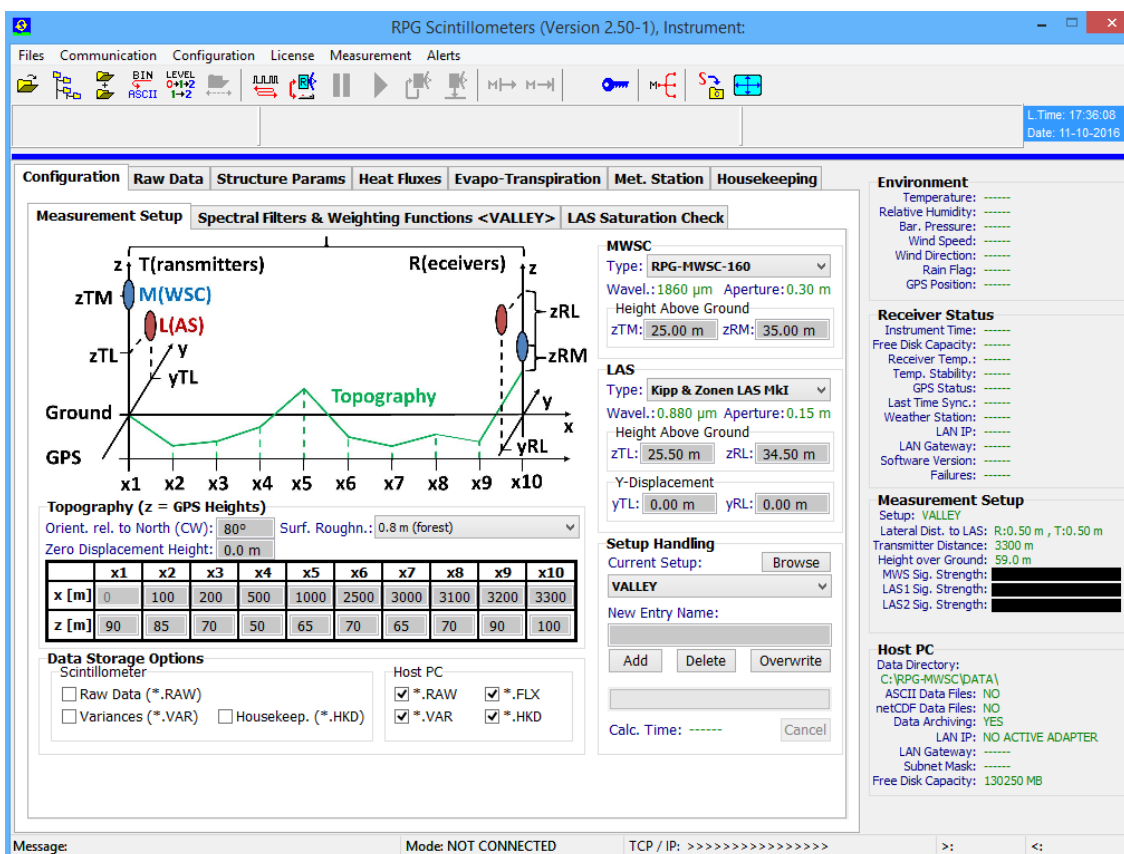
RPG Scintillometers (Version 2.50-1), Instrument:

Files Communication Configuration License Measurement Alerts

BIN ASCII LEVEL 0→1→2 1→2

L.Time: 17:36:08
Date: 11-10-2016

Configuration | Raw Data | Structure Params | Heat Fluxes | Evapo-Transpiration | Met. Station | Housekeeping

Measurement Setup | Spectral Filters & Weighting Functions <VALLEY> | LAS Saturation Check

z T(ransmitters) R(eceivers) z
zTM M(WSC)
L(AS) zRL
zTL y zRM
yTL
Topography
Ground y
x
GPS yRL
x1 x2 x3 x4 x5 x6 x7 x8 x9 x10

Topography (z = GPS Heights)
Orient. rel. to North (CW): 80° Surf. Roughn.: 0.8 m (forest)
Zero Displacement Height: 0.0 m

| | x1 | x2 | x3 | x4 | x5 | x6 | x7 | x8 | x9 | x10 |
|---|---|---|---|---|---|---|---|---|---|---|
| x [m] | 0 | 100 | 200 | 500 | 1000 | 2500 | 3000 | 3100 | 3200 | 3300 |
| z [m] | 90 | 85 | 70 | 50 | 65 | 70 | 65 | 70 | 90 | 100 |

Data Storage Options
Scintillometer
Raw Data (*.RAW)
Variances (*.VAR) Housekeep. (*.HKD)
Host PC
*.RAW *.FLX
*.VAR *.HKD

MWSC
Type: RPG-MWSC-160
Wavel.: 1860 µm Aperture: 0.30 m
Height Above Ground
zTM: 25.00 m zRM: 35.00 m

LAS
Type: Kipp & Zonen LAS MkI
Wavel.: 0.880 µm Aperture: 0.15 m
Height Above Ground
zTL: 25.50 m zRL: 34.50 m
Y-Displacement
yTL: 0.00 m yRL: 0.00 m

Setup Handling
Current Setup: Browse
VALLEY
New Entry Name:
Add Delete Overwrite
Calc. Time: ------ Cancel

Environment
Temperature: ------
Relative Humidity: ------
Bar. Pressure: ------
Wind Speed: ------
Wind Direction: ------
Rain Flag: ------
GPS Position: ------

Receiver Status
Instrument Time: ------
Free Disk Capacity: ------
Receiver Temp.: ------
Temp. Stability: ------
GPS Status: ------
Last Time Sync.: ------
Weather Station: ------
LAN IP: ------
LAN Gateway: ------
Software Version: ------
Failures: ------

Measurement Setup
Setup: VALLEY
Lateral Dist. to LAS: R:0.50 m , T:0.50 m
Transmitter Distance: 3300 m
Height over Ground: 59.0 m
MWS Sig. Strength:
LAS1 Sig. Strength:
LAS2 Sig. Strength:

Host PC
Data Directory:
C:\RPG-MWSC\DATA\
ASCII Data Files: NO
netCDF Data Files: NO
Data Archiving: YES
LAN IP: NO ACTIVE ADAPTER
LAN Gateway: ------
Subnet Mask: ------
Free Disk Capacity: 130250 MB

Message: Mode: NOT CONNECTED TCP / IP: >>>>>>>>>>>>>>>> >: <: